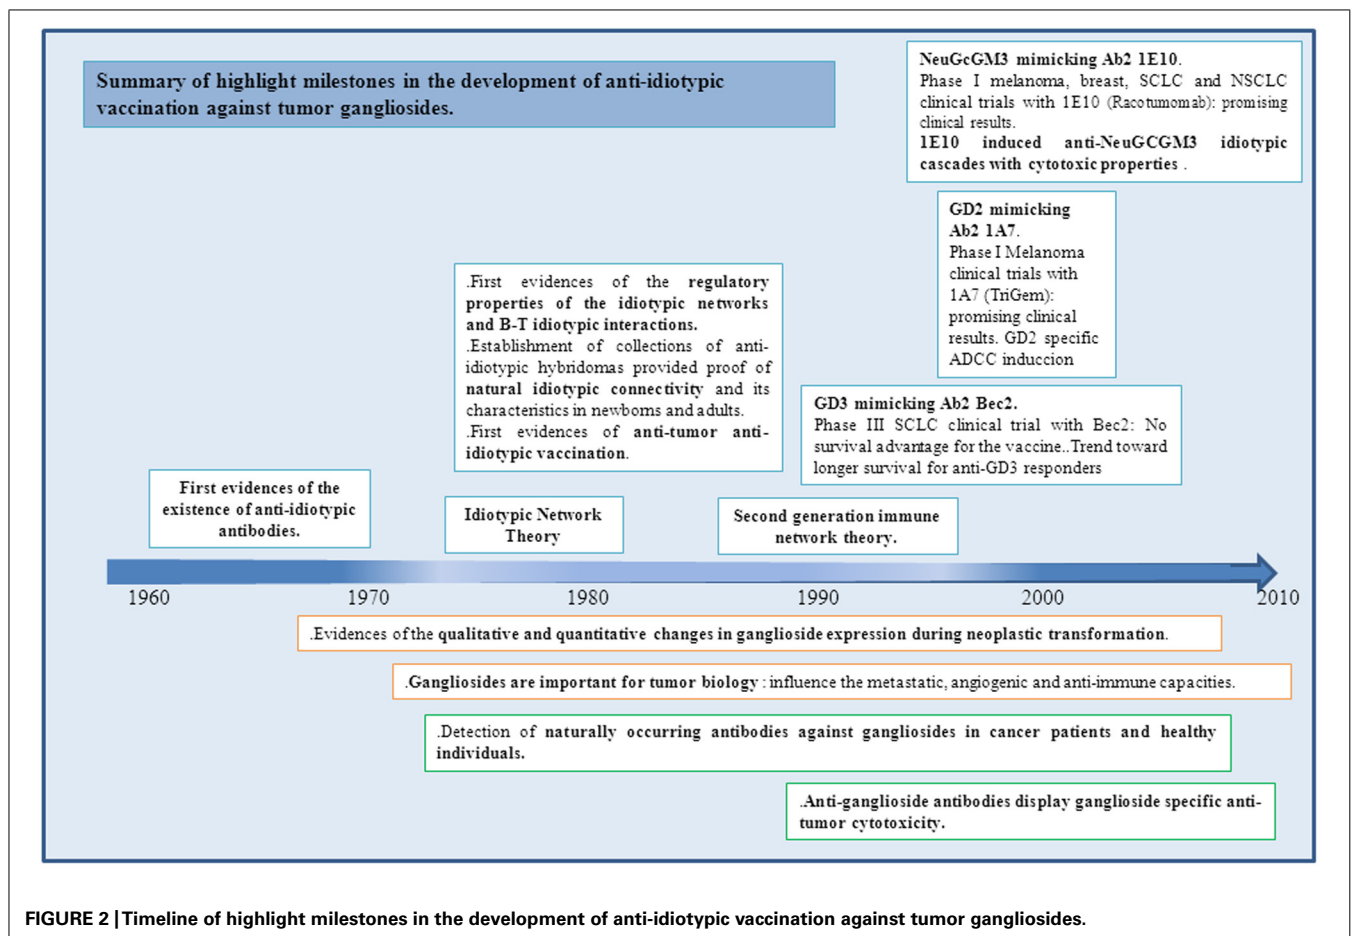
Summary of highlight milestones in the development of anti-idiotypic vaccination against tumor gangliosides.

NeuGcGM3 mimicking Ab2 1E10.
Phase I melanoma, breast, SCLC and NSCLC clinical trials with 1E10 (Racotumomab): promising clinical results.
1E10 induced anti-NeuGCGM3 idiotypic cascades with cytotoxic properties .

GD2 mimicking Ab2 1A7.
Phase I Melanoma clinical trials with 1A7 (TriGem): promising clinical results. GD2 specific ADCC induccion

.First evidences of the regulatory properties of the idiotypic networks and B-T idiotypic interactions.
.Establishment of collections of anti-idiotypic hybridomas provided proof of natural idiotypic connectivity and its characteristics in newborns and adults.
.First evidences of anti-tumor anti-idiotypic vaccination.

GD3 mimicking Ab2 Bec2.
Phase III SCLC clinical trial with Bec2: No survival advantage for the vaccine..Trend toward longer survival for anti-GD3 responders

First evidences of the existence of anti-idiotypic antibodies.

Idiotypic Network Theory

Second generation immune network theory.

1960 1970 1980 1990 2000 2010

.Evidences of the qualitative and quantitative changes in ganglioside expression during neoplastic transformation.

.Gangliosides are important for tumor biology : influence the metastatic, angiogenic and anti-immune capacities.

.Detection of naturally occurring antibodies against gangliosides in cancer patients and healthy individuals.

.Anti-ganglioside antibodies display ganglioside specific anti-tumor cytotoxicity.

FIGURE 2 | Timeline of highlight milestones in the development of anti-idiotypic vaccination against tumor gangliosides.